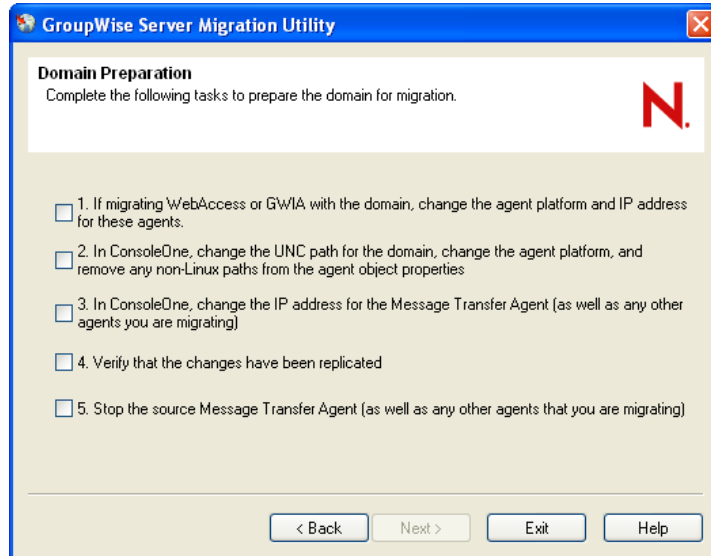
GroupWise Server Migration Utility

Domain Preparation
Complete the following tasks to prepare the domain for migration.

N.

1. If migrating WebAccess or GWIA with the domain, change the agent platform and IP address for these agents.

2. In ConsoleOne, change the UNC path for the domain, change the agent platform, and remove any non-Linux paths from the agent object properties

3. In ConsoleOne, change the IP address for the Message Transfer Agent (as well as any other agents you are migrating)

4. Verify that the changes have been replicated

5. Stop the source Message Transfer Agent (as well as any other agents that you are migrating)

< Back | Next > | Exit | Help